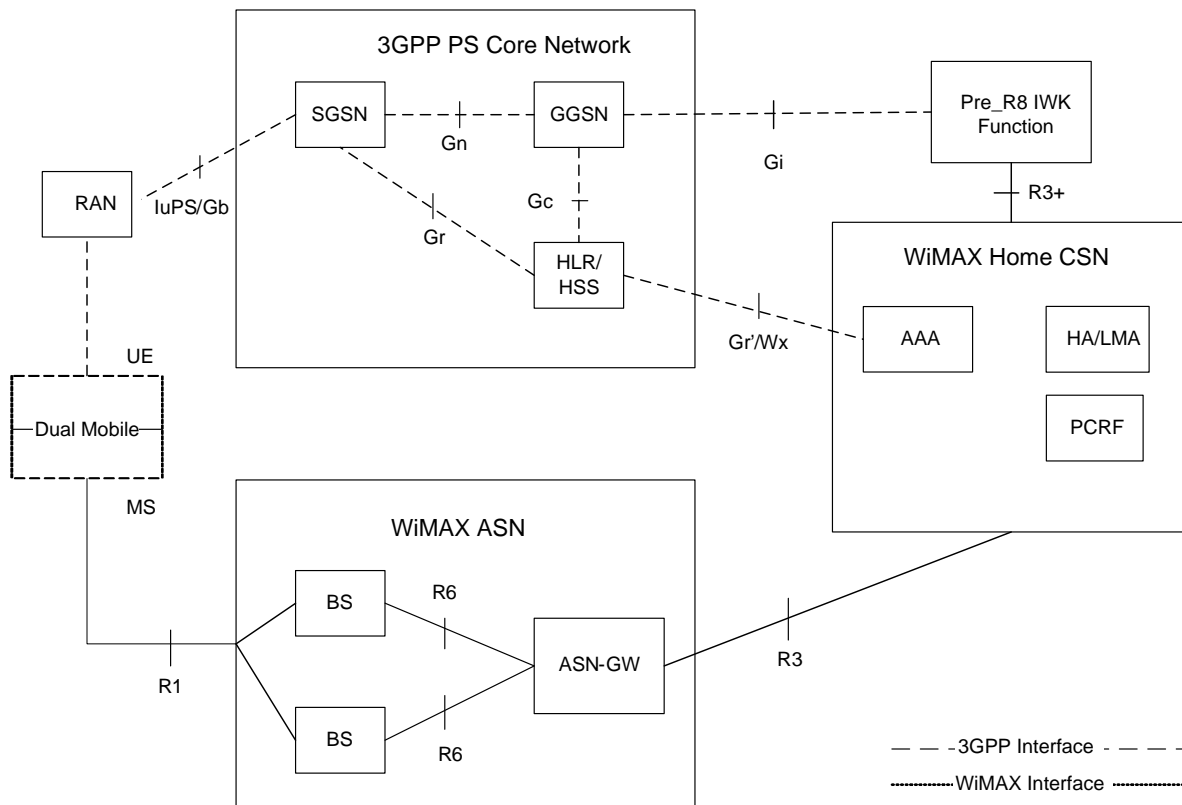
3GPP PS Core Network

SGSN

GGSN

Gn

Pre_R8 IWK Function

Gi

R3+

RAN

IuPS/Gb

Gc

Gr

HLR/ HSS

WiMAX Home CSN

Gr'/Wx

AAA

HA/LMA

UE

Dual Mobile

PCRF

MS

WiMAX ASN

BS

R6

ASN-GW

R3

R1

BS

R6

3GPP Interface

WiMAX Interface